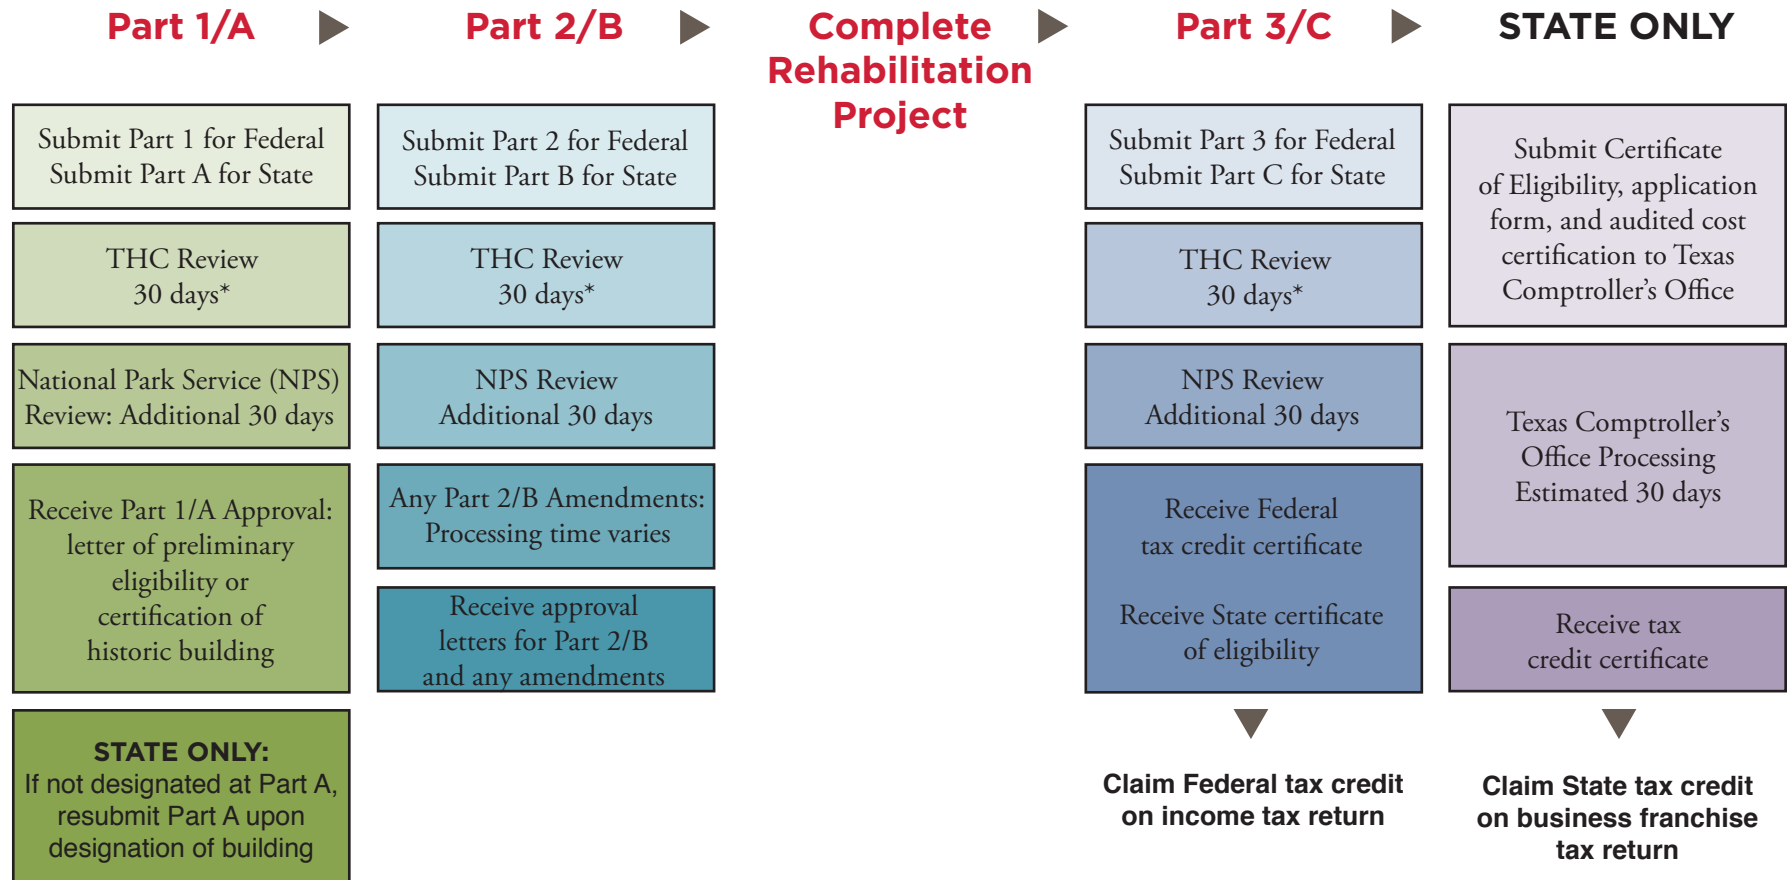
Part 1/A

Submit Part 1 for Federal
Submit Part A for State

THC Review
30 days*

National Park Service (NPS) Review: Additional 30 days

Receive Part 1/A Approval: letter of preliminary eligibility or certification of historic building

STATE ONLY:
If not designated at Part A, resubmit Part A upon designation of building

Part 2/B

Submit Part 2 for Federal
Submit Part B for State

THC Review
30 days*

NPS Review
Additional 30 days

Any Part 2/B Amendments: Processing time varies

Receive approval letters for Part 2/B and any amendments

Complete Rehabilitation Project

Part 3/C

Submit Part 3 for Federal
Submit Part C for State

THC Review
30 days*

NPS Review
Additional 30 days

Receive Federal tax credit certificate

Receive State certificate of eligibility

Claim Federal tax credit on income tax return

STATE ONLY

Submit Certificate of Eligibility, application form, and audited cost certification to Texas Comptroller's Office

Texas Comptroller's Office Processing Estimated 30 days

Receive tax credit certificate

Claim State tax credit on business franchise tax return